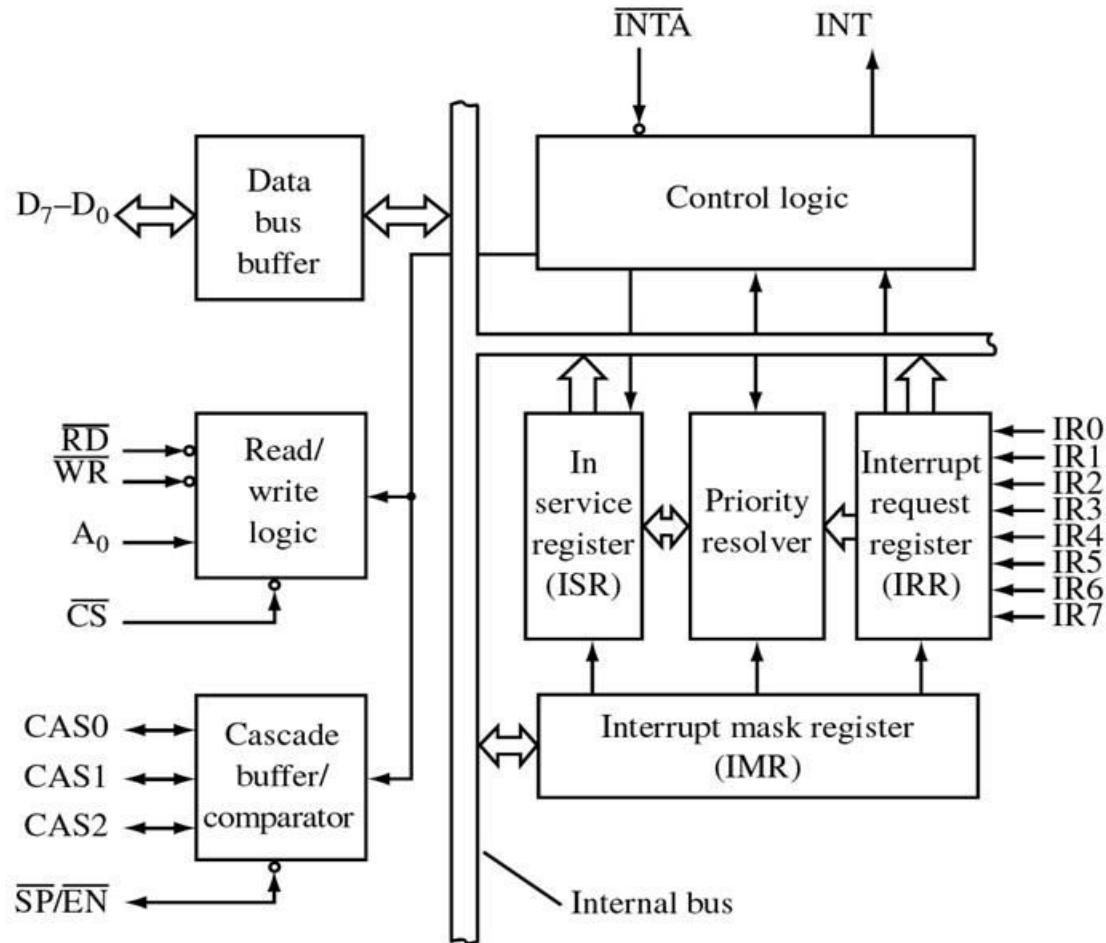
$\overline{INTA}$

INT

$D_7$–$D_0$

Data bus buffer

Control logic

$\overline{RD}$

$\overline{WR}$

$A_0$

Read/ write logic

$\overline{CS}$

In service register (ISR)

Priority resolver

Interrupt request register (IRR)

IR0
IR1
IR2
IR3
IR4
IR5
IR6
IR7

CAS0

CAS1

CAS2

Cascade buffer/ comparator

Interrupt mask register (IMR)

$\overline{SP}/\overline{EN}$

Internal bus